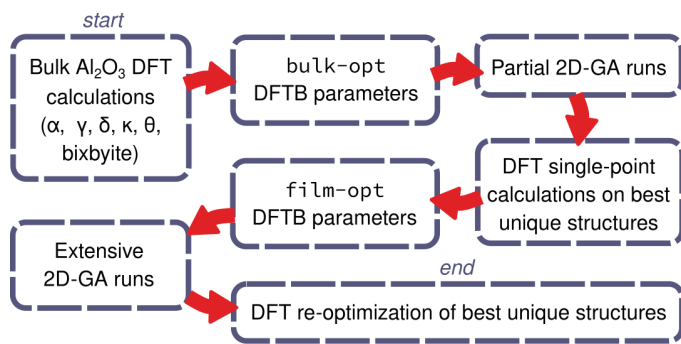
start

Bulk $Al_2O_3$ DFT calculations (α, γ, δ, κ, θ, bixbyite)

bulk-opt DFTB parameters

Partial 2D-GA runs

DFT single-point calculations on best unique structures

film-opt DFTB parameters

Extensive 2D-GA runs

end

DFT re-optimization of best unique structures